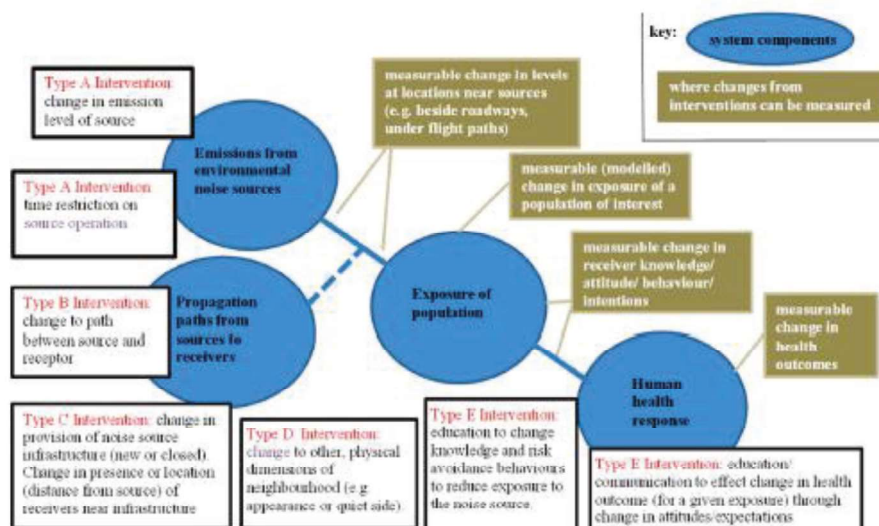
key: system components

where changes from interventions can be measured

Type A Intervention: change in emission level of source

Type A Intervention: time restriction on source operation

Emissions from environmental noise sources

measurable change in levels at locations near sources (e.g. beside roadways, under flight paths)

measurable (modelled) change in exposure of a population of interest

Type B Intervention: change to path between source and receptor

Propagation paths from sources to receivers

Exposure of population

measurable change in receiver knowledge/ attitude/ behaviour/ intentions

measurable change in health outcomes

Human health response

Type C Intervention: change in provision of noise source infrastructure (new or closed). Change in presence or location (distance from source) of receivers near infrastructure

Type D Intervention: change to other, physical dimensions of neighbourhood (e.g. appearance or quiet side).

Type E Intervention: education to change knowledge and risk avoidance behaviours to reduce exposure to the noise source.

Type E Intervention: education/ communication to effect change in health outcome (for a given exposure) through change in attitudes/expectations